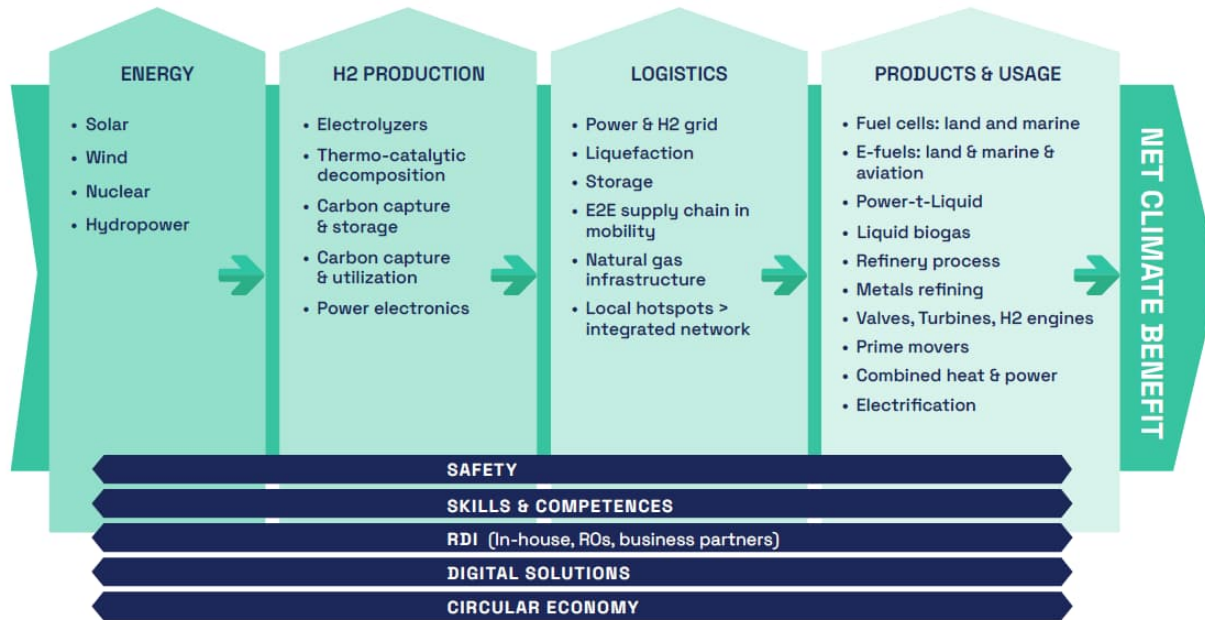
ENERGY

• Solar
• Wind
• Nuclear
• Hydropower

H2 PRODUCTION

• Electrolyzers
• Thermo-catalytic decomposition
• Carbon capture & storage
• Carbon capture & utilization
• Power electronics

LOGISTICS

• Power & H2 grid
• Liquefaction
• Storage
• E2E supply chain in mobility
• Natural gas infrastructure
• Local hotspots > integrated network

PRODUCTS & USAGE

• Fuel cells: land and marine
• E-fuels: land & marine & aviation
• Power-t-Liquid
• Liquid biogas
• Refinery process
• Metals refining
• Valves, Turbines, H2 engines
• Prime movers
• Combined heat & power
• Electrification

NET CLIMATE BENEFIT

SAFETY

SKILLS & COMPETENCES

RDI (In-house, ROs, business partners)

DIGITAL SOLUTIONS

CIRCULAR ECONOMY